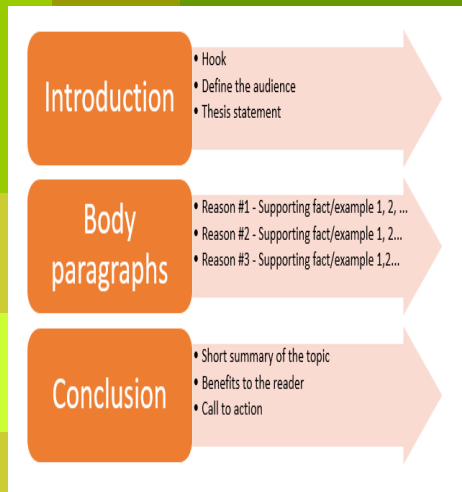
Introduction

• Hook
• Define the audience
• Thesis statement

Body paragraphs

• Reason #1 - Supporting fact/example 1, 2, ...
• Reason #2 - Supporting fact/example 1, 2...
• Reason #3 - Supporting fact/example 1,2...

Conclusion

• Short summary of the topic
• Benefits to the reader
• Call to action